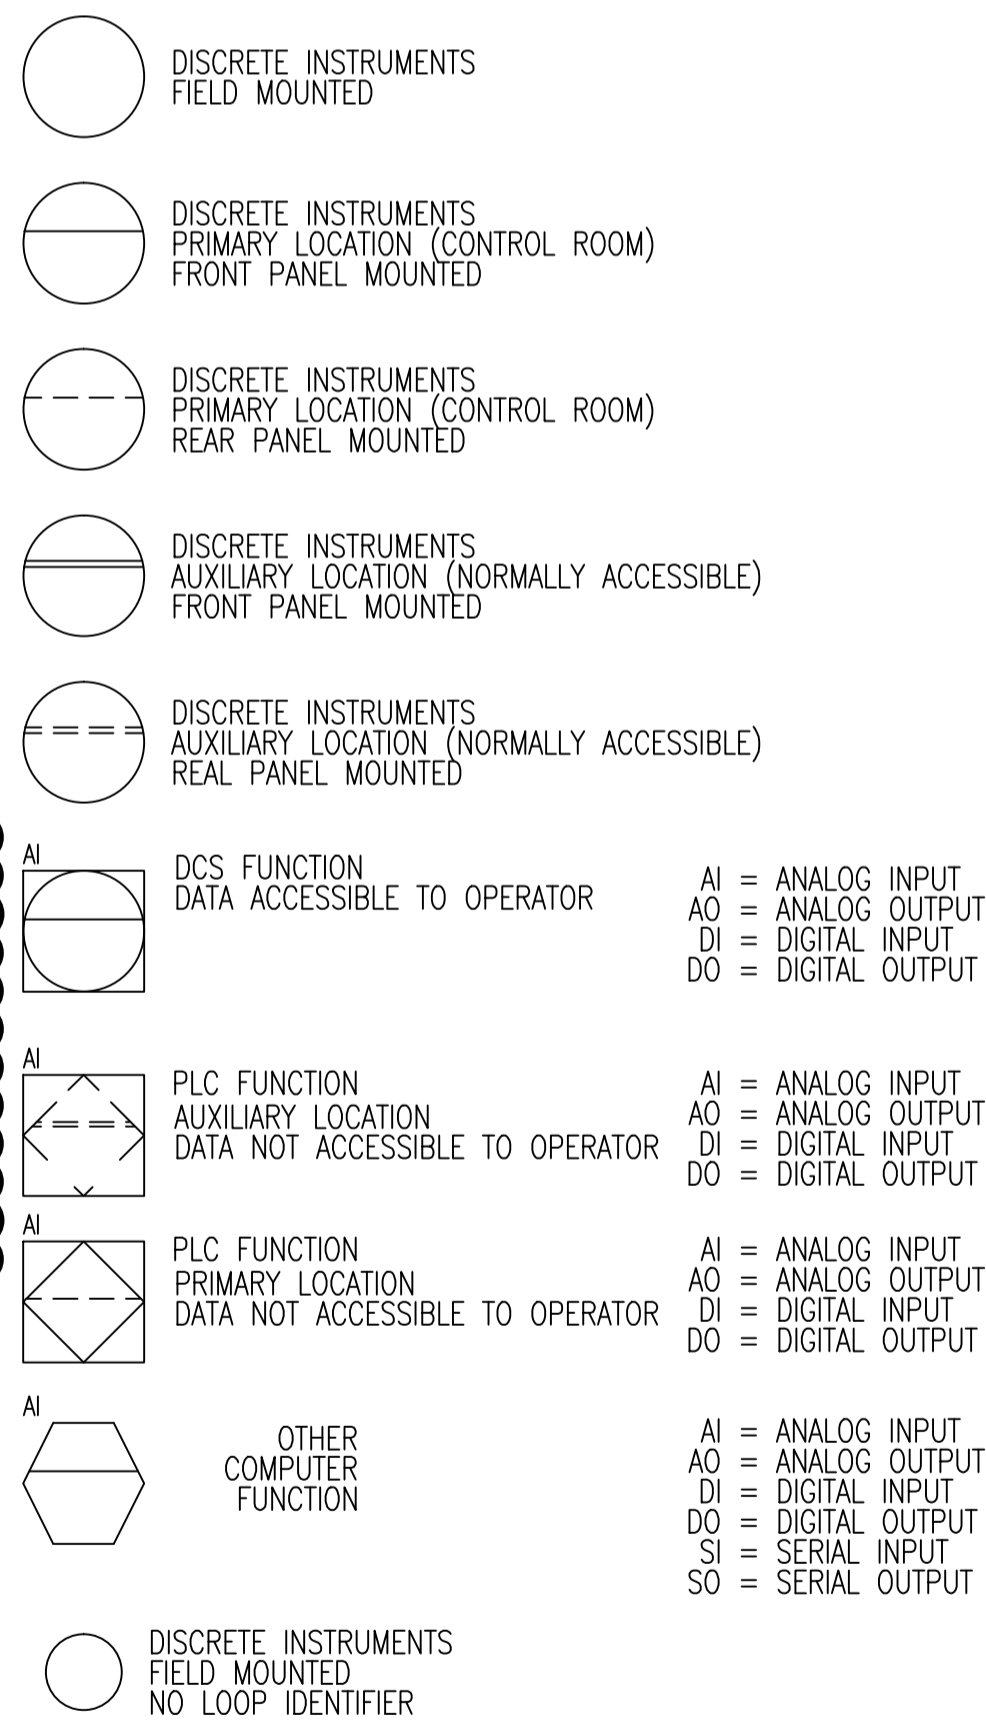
DISCRETE INSTRUMENTS
FIELD MOUNTED

DISCRETE INSTRUMENTS
PRIMARY LOCATION (CONTROL ROOM)
FRONT PANEL MOUNTED

DISCRETE INSTRUMENTS
PRIMARY LOCATION (CONTROL ROOM)
REAR PANEL MOUNTED

DISCRETE INSTRUMENTS
AUXILIARY LOCATION (NORMALLY ACCESSIBLE)
FRONT PANEL MOUNTED

DISCRETE INSTRUMENTS
AUXILIARY LOCATION (NORMALLY ACCESSIBLE)
REAL PANEL MOUNTED

AI

DCS FUNCTION
DATA ACCESSIBLE TO OPERATOR

AI = ANALOG INPUT
AO = ANALOG OUTPUT
DI = DIGITAL INPUT
DO = DIGITAL OUTPUT

AI

PLC FUNCTION
AUXILIARY LOCATION
DATA NOT ACCESSIBLE TO OPERATOR

AI = ANALOG INPUT
AO = ANALOG OUTPUT
DI = DIGITAL INPUT
DO = DIGITAL OUTPUT

AI

PLC FUNCTION
PRIMARY LOCATION
DATA NOT ACCESSIBLE TO OPERATOR

AI = ANALOG INPUT
AO = ANALOG OUTPUT
DI = DIGITAL INPUT
DO = DIGITAL OUTPUT

AI

OTHER
COMPUTER
FUNCTION

AI = ANALOG INPUT
AO = ANALOG OUTPUT
DI = DIGITAL INPUT
DO = DIGITAL OUTPUT
SI = SERIAL INPUT
SO = SERIAL OUTPUT

DISCRETE INSTRUMENTS
FIELD MOUNTED
NO LOOP IDENTIFIER